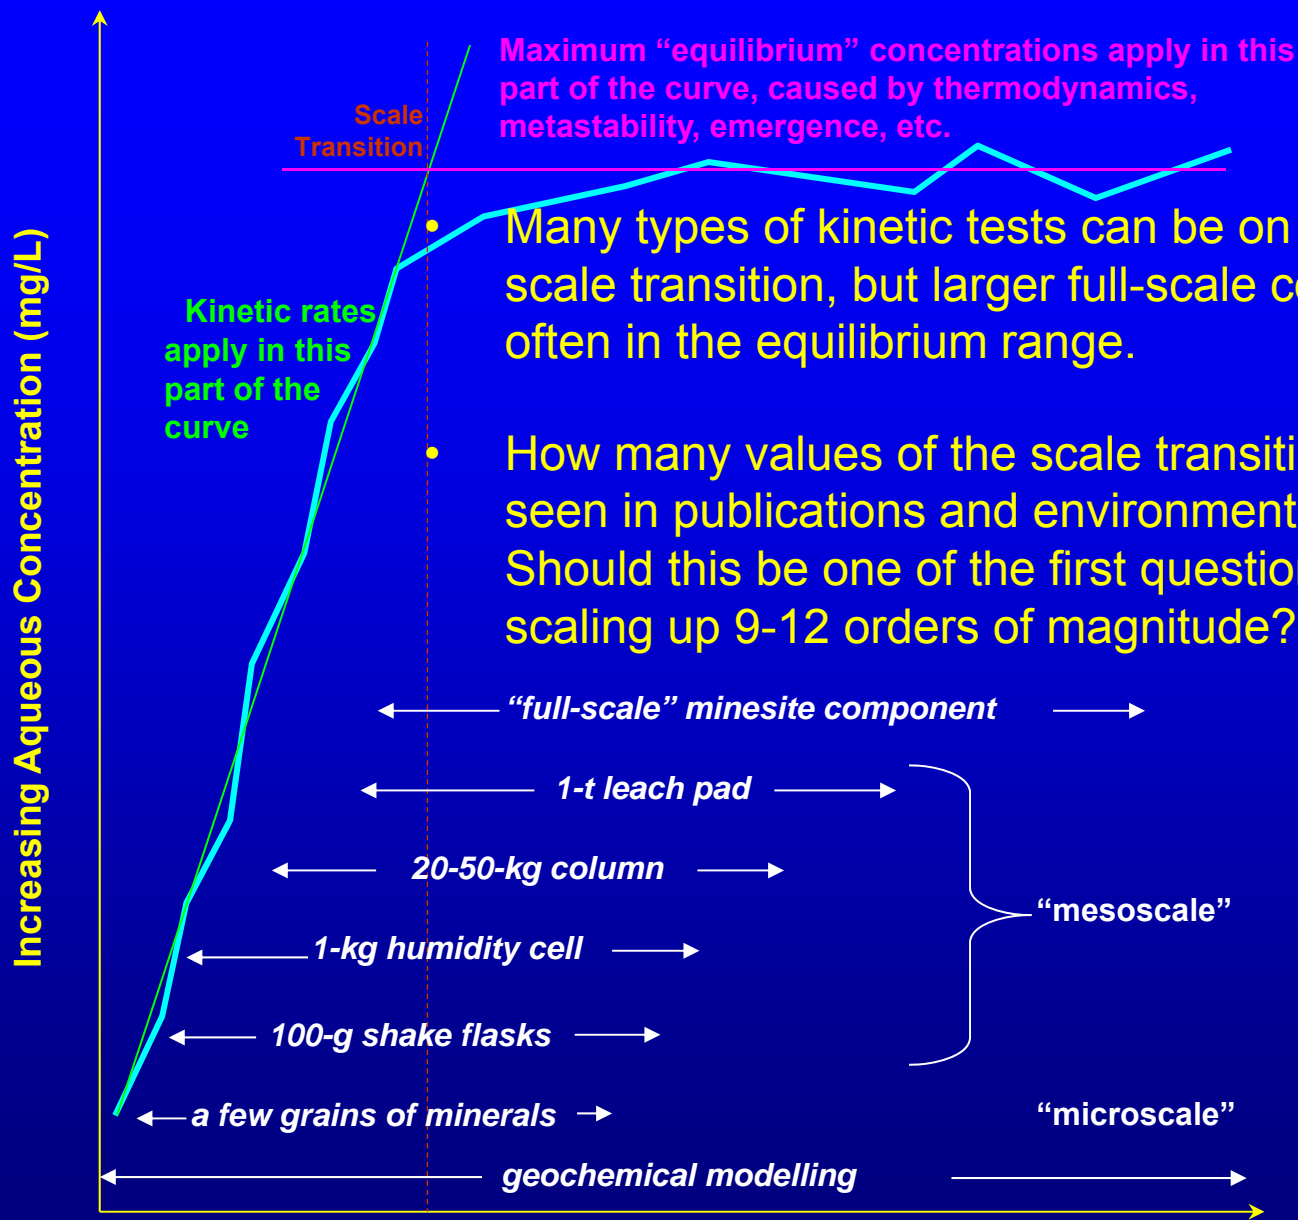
Maximum "equilibrium" concentrations apply in this part of the curve, caused by thermodynamics, metastability, emergence, etc.

Scale Transition

Increasing Aqueous Concentration (mg/L)

Kinetic rates apply in this part of the curve

• Many types of kinetic tests can be on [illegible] scale transition, but larger full-scale c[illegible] often in the equilibrium range.

• How many values of the scale transiti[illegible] seen in publications and environment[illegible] Should this be one of the first questio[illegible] scaling up 9-12 orders of magnitude?

"full-scale" minesite component

1-t leach pad

20-50-kg column

1-kg humidity cell

100-g shake flasks

"mesoscale"

a few grains of minerals

"microscale"

geochemical modelling